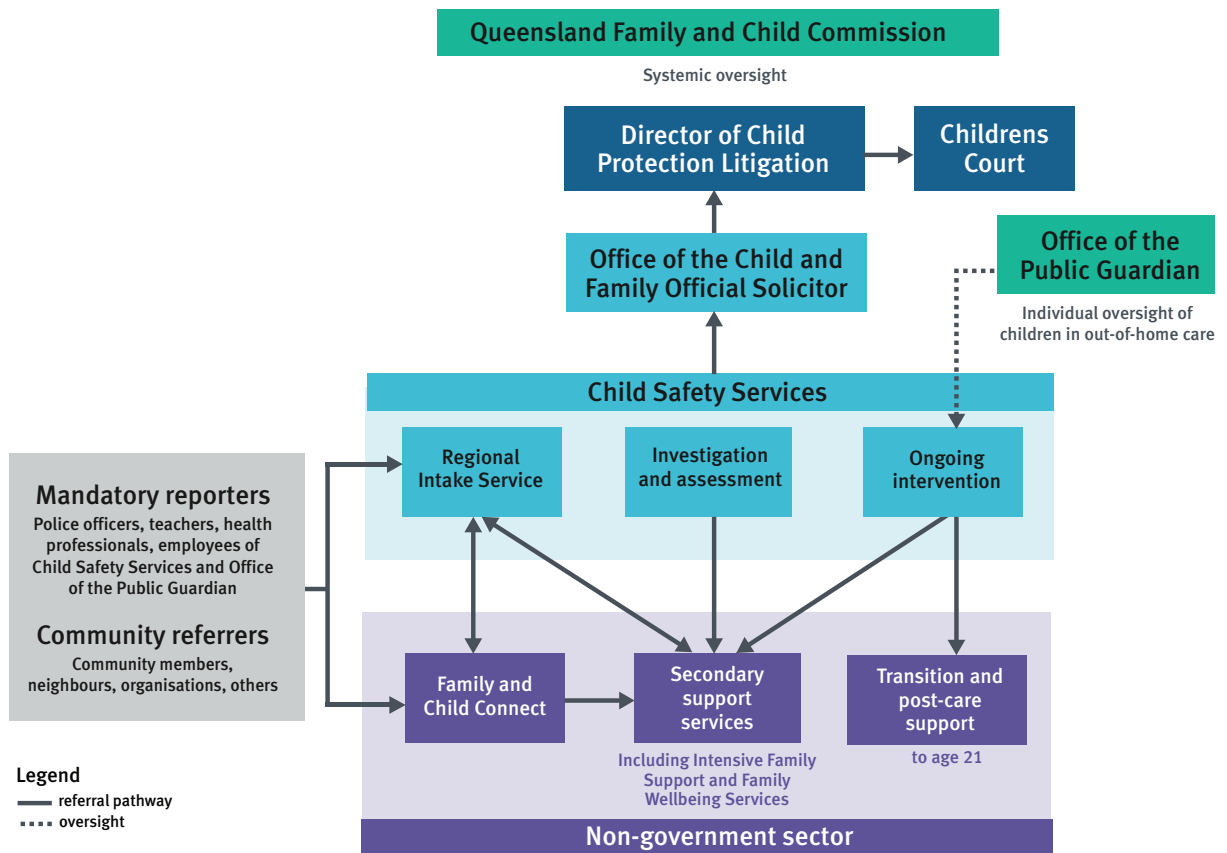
Queensland Family and Child Commission

Systemic oversight

Director of Child Protection Litigation

Childrens Court

Office of the Public Guardian

Individual oversight of children in out-of-home care

Office of the Child and Family Official Solicitor

Child Safety Services

Regional Intake Service

Investigation and assessment

Ongoing intervention

Mandatory reporters

Police officers, teachers, health professionals, employees of Child Safety Services and Office of the Public Guardian

Community referrers

Community members, neighbours, organisations, others

Family and Child Connect

Secondary support services

Including Intensive Family Support and Family Wellbeing Services

Transition and post-care support

to age 21

Legend
referral pathway
oversight

Non-government sector